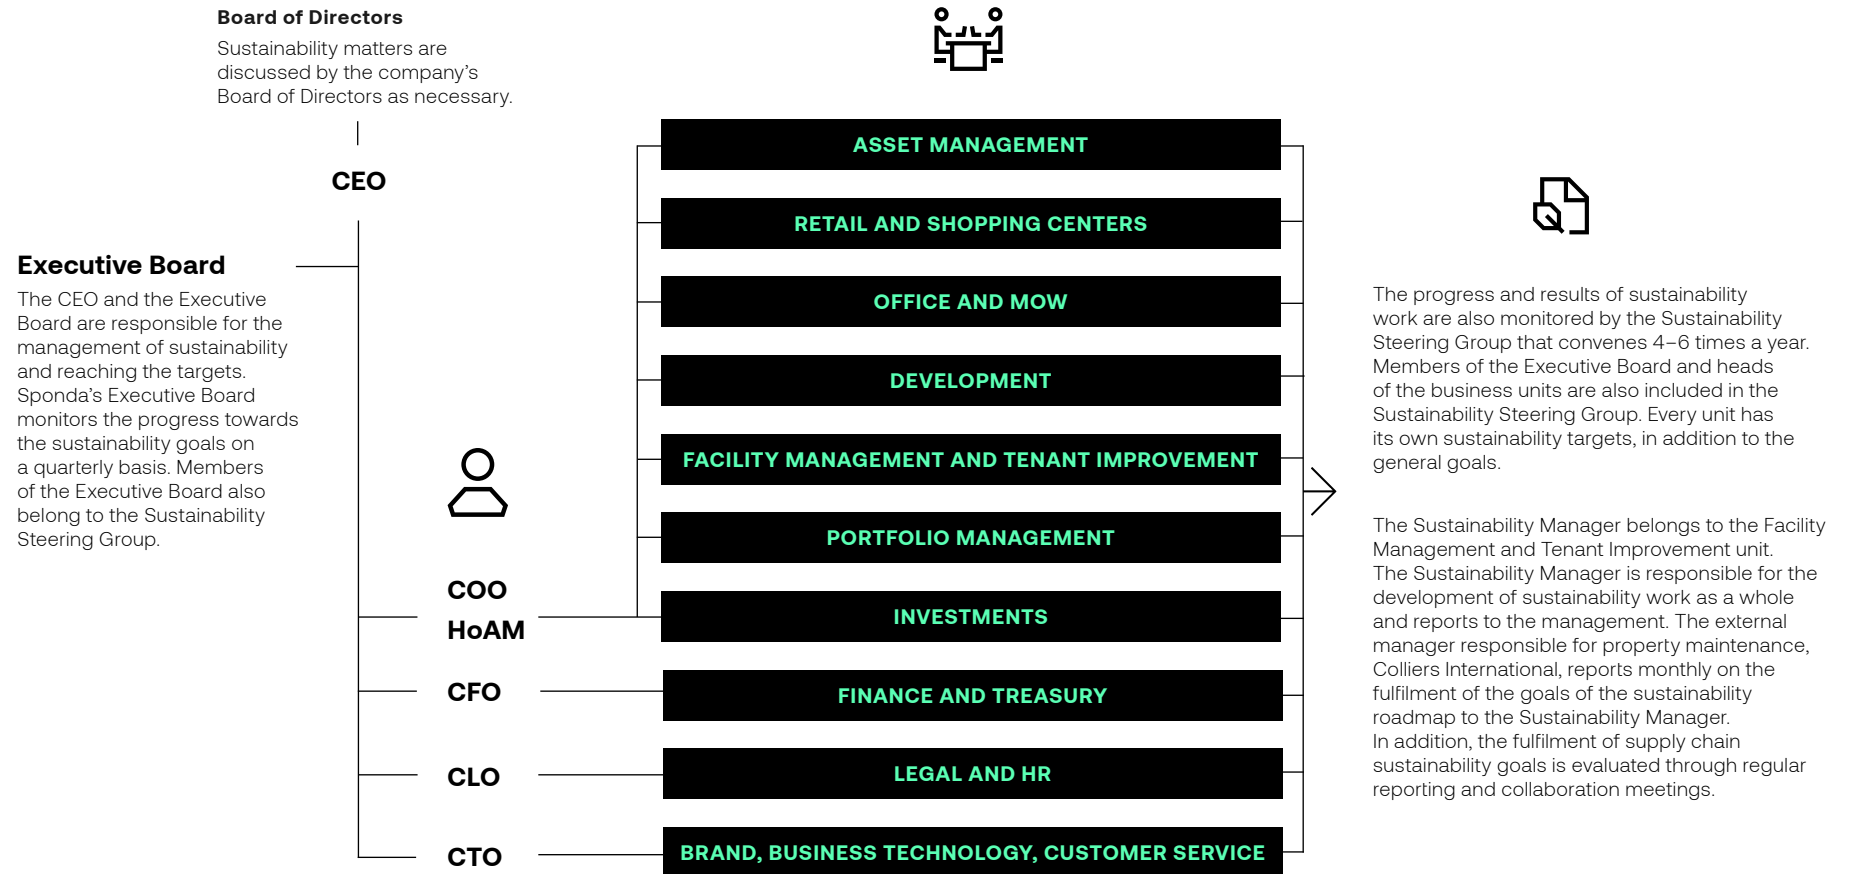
Board of Directors

Sustainability matters are discussed by the company's Board of Directors as necessary.

CEO

Executive Board

The CEO and the Executive Board are responsible for the management of sustainability and reaching the targets. Sponda's Executive Board monitors the progress towards the sustainability goals on a quarterly basis. Members of the Executive Board also belong to the Sustainability Steering Group.

ASSET MANAGEMENT

RETAIL AND SHOPPING CENTERS

OFFICE AND MOW

DEVELOPMENT

FACILITY MANAGEMENT AND TENANT IMPROVEMENT

PORTFOLIO MANAGEMENT

COO
HoAM

INVESTMENTS

CFO

FINANCE AND TREASURY

CLO

LEGAL AND HR

CTO

BRAND, BUSINESS TECHNOLOGY, CUSTOMER SERVICE

The progress and results of sustainability work are also monitored by the Sustainability Steering Group that convenes 4–6 times a year. Members of the Executive Board and heads of the business units are also included in the Sustainability Steering Group. Every unit has its own sustainability targets, in addition to the general goals.

The Sustainability Manager belongs to the Facility Management and Tenant Improvement unit. The Sustainability Manager is responsible for the development of sustainability work as a whole and reports to the management. The external manager responsible for property maintenance, Colliers International, reports monthly on the fulfilment of the goals of the sustainability roadmap to the Sustainability Manager. In addition, the fulfilment of supply chain sustainability goals is evaluated through regular reporting and collaboration meetings.